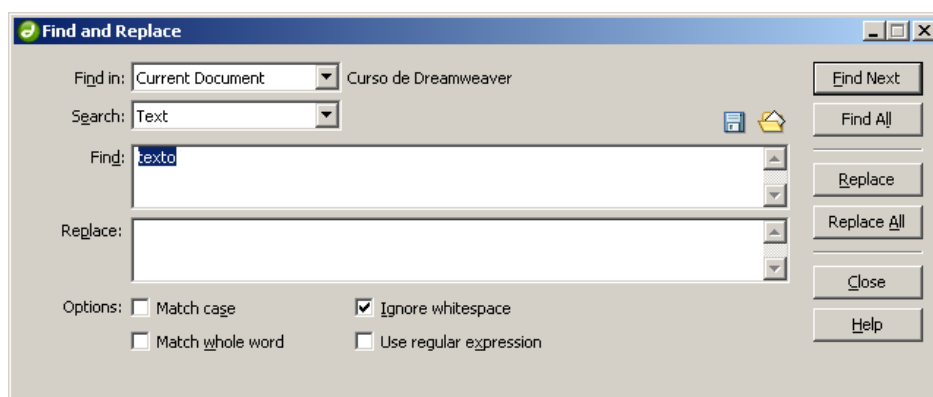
Find and Replace

Find in: Current Document
Curso de Dreamweaver

Search: Text

Find: texto

Replace:

Options: Match case
Match whole word
Ignore whitespace
Use regular expression

Find Next
Find All
Replace
Replace All
Close
Help